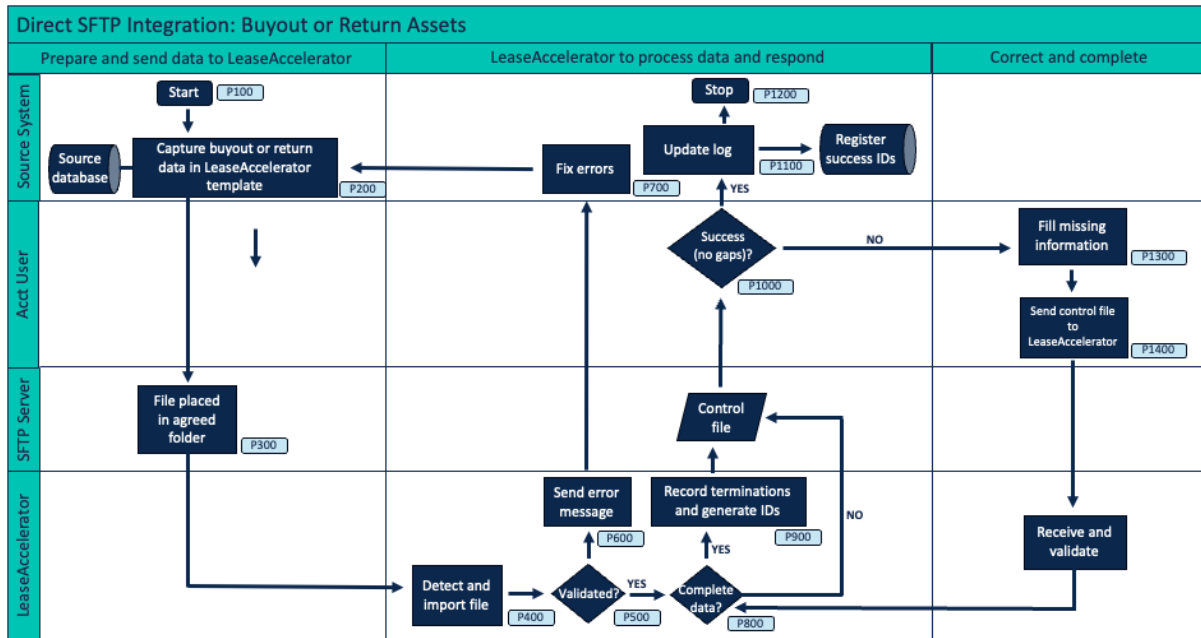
Direct SFTP Integration: Buyout or Return Assets

Prepare and send data to LeaseAccelerator

LeaseAccelerator to process data and respond

Correct and complete

Source System

Acct User

SFTP Server

LeaseAccelerator

Start P100

Source database

Capture buyout or return data in LeaseAccelerator template P200

File placed in agreed folder P300

Detect and import file P400

Validated? P500

YES

Send error message P600

Fix errors P700

Complete data? P800

YES

NO

Record terminations and generate IDs P900

Control file

Success (no gaps)? P1000

YES

NO

Update log P1100

Stop P1200

Register success IDs

Fill missing information P1300

Send control file to LeaseAccelerator P1400

Receive and validate